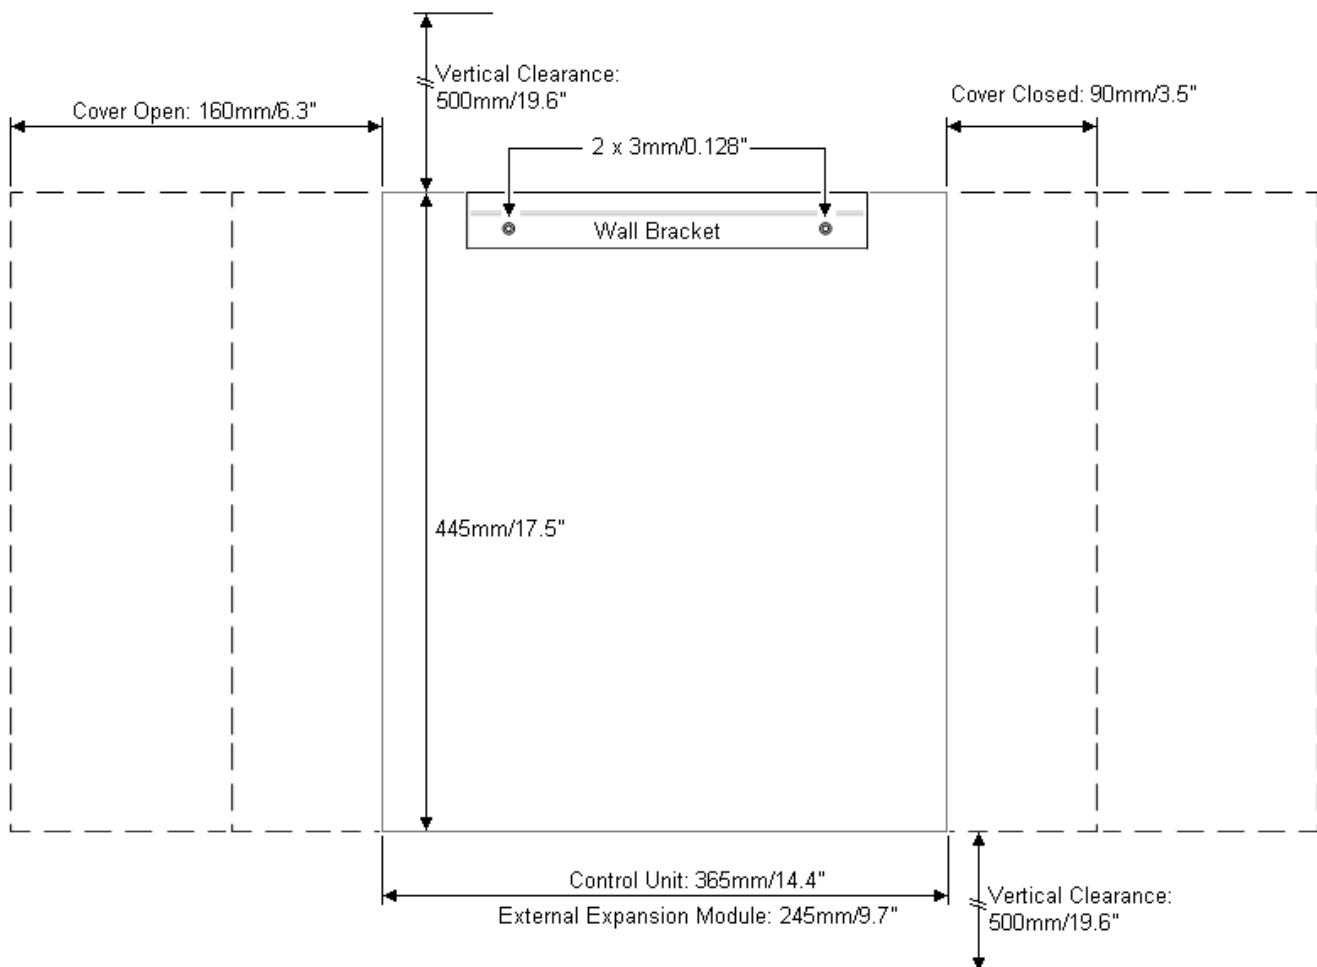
Vertical Clearance:
500mm/19.6"

Cover Open: 160mm/6.3"

Cover Closed: 90mm/3.5"

2 x 3mm/0.128"

Wall Bracket

445mm/17.5"

Control Unit: 365mm/14.4"

External Expansion Module: 245mm/9.7"

Vertical Clearance:
500mm/19.6"